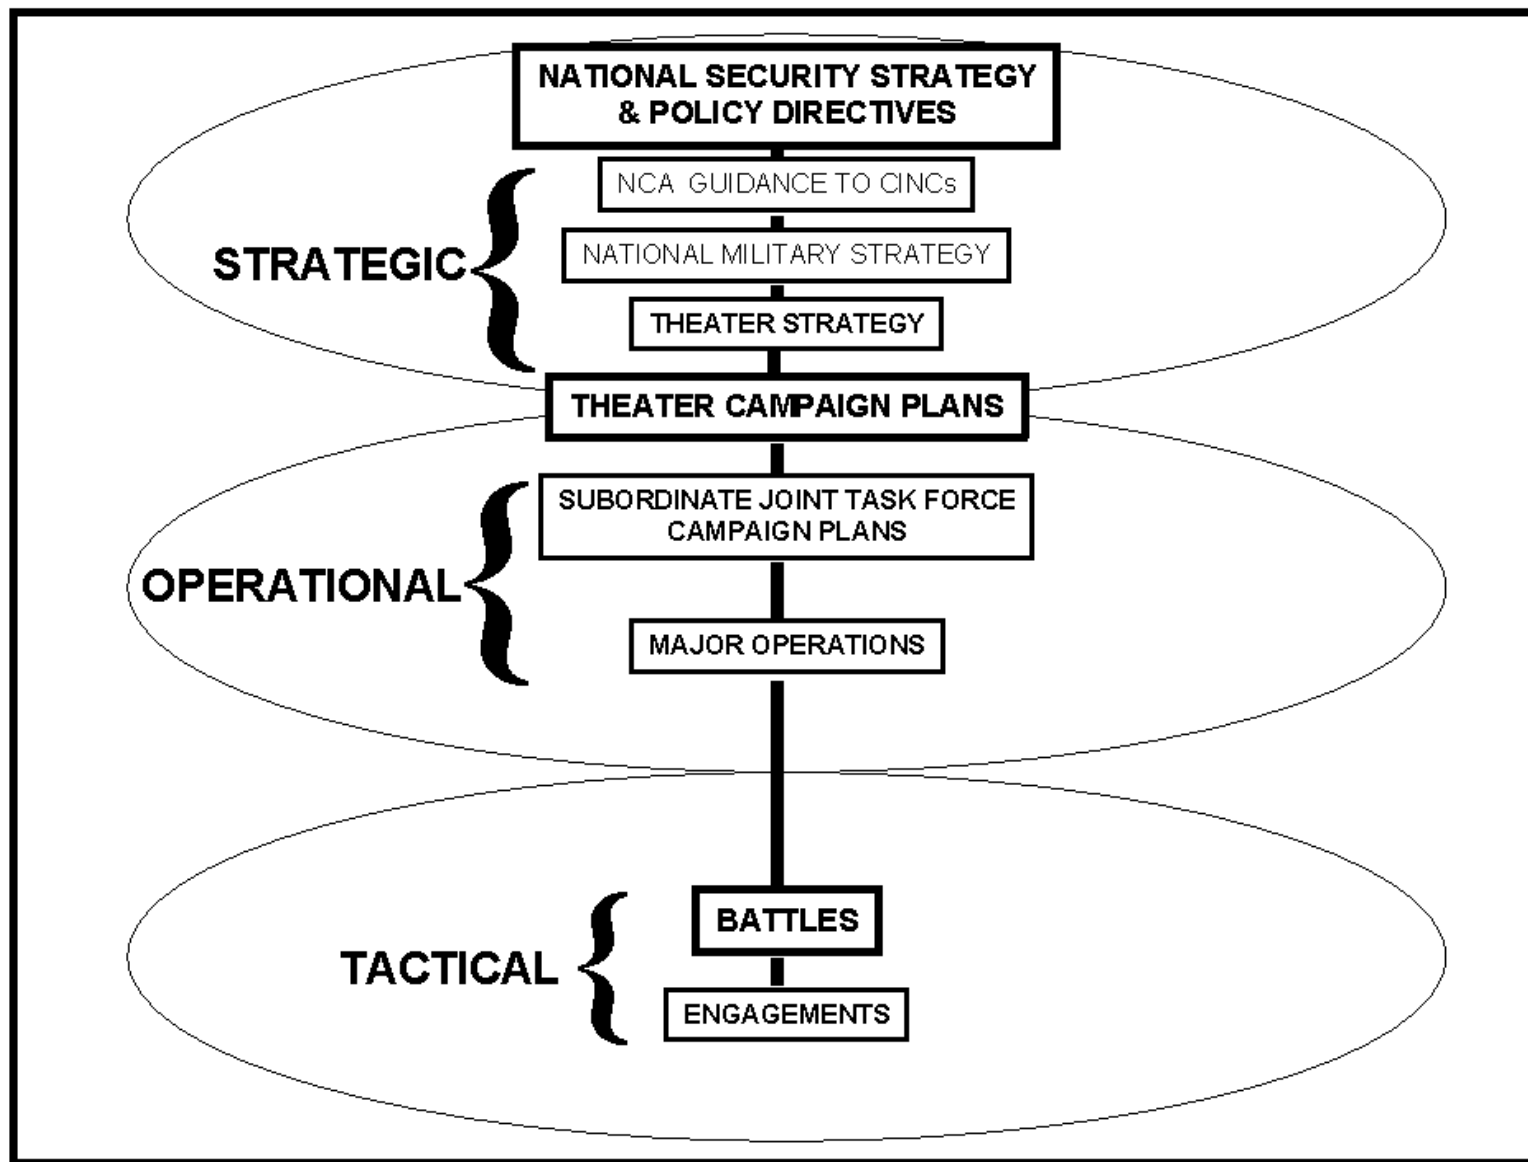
NATIONAL SECURITY STRATEGY & POLICY DIRECTIVES

STRATEGIC

NCA GUIDANCE TO CINCs

NATIONAL MILITARY STRATEGY

THEATER STRATEGY

THEATER CAMPAIGN PLANS

OPERATIONAL

SUBORDINATE JOINT TASK FORCE CAMPAIGN PLANS

MAJOR OPERATIONS

TACTICAL

BATTLES

ENGAGEMENTS